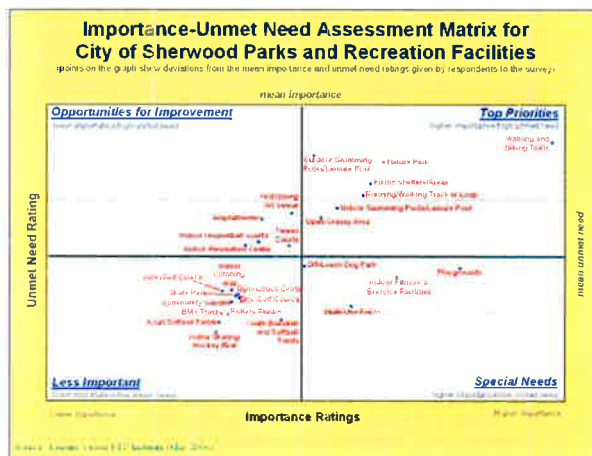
Importance-Unmet Need Assessment Matrix for City of Sherwood Parks and Recreation Facilities

(points on the graph show deviations from the mean importance and unmet need ratings given by respondents to the survey)

mean importance

Opportunities for Improvement

lower importance/high unmet need

Top Priorities

higher importance/high unmet need

Walking and Biking Trails

Outdoor Swimming Pools/Leisure Pool

Nature Park

Picnic Shelters/Areas

Running/Walking Track or Loop

Indoor Swimming Pools/Leisure Pool

Off-Leash Area

Amphitheater

Indoor Basketball courts

Indoor Recreation Center

Tennis Courts

Unmet Need Rating

mean unmet need

Off-Leash Dog Park

Playgrounds

Indoor Fitness & Exercise Facilities

Multi-Use Fields

Skate Parks

Community Garden

BMX Tracks

Adult Softball Fields

Indoor Skating Hockey Rink

Youth Baseball and Softball Fields

Less Important

lower importance/low unmet need

Special Needs

higher importance/low unmet need

Importance Ratings

Lower Importance

Higher Importance

Source: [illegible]